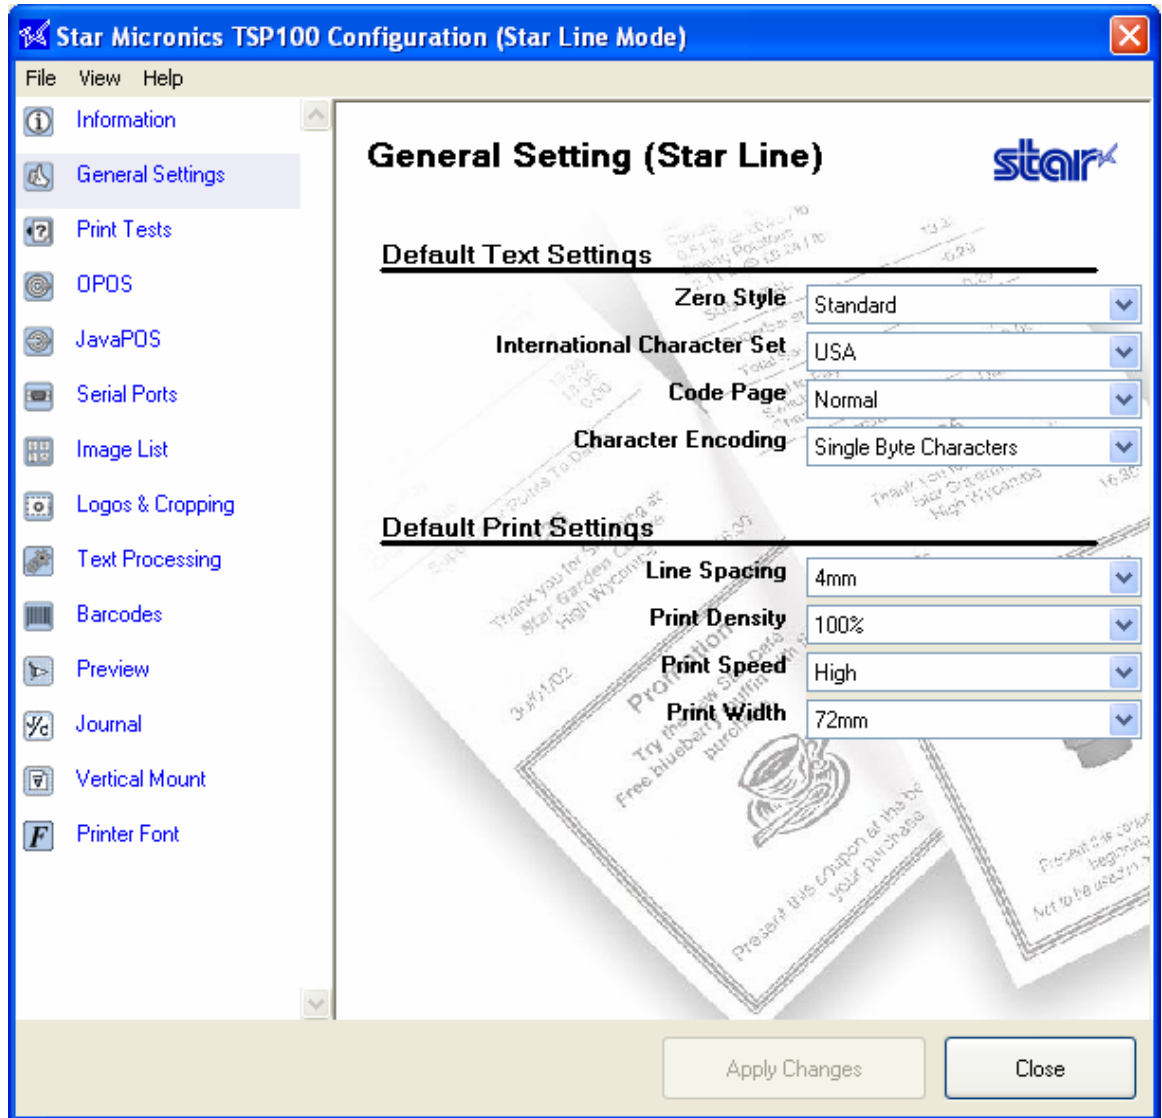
Star Micronics TSP100 Configuration (Star Line Mode)

File View Help

Information
General Settings
Print Tests
OPOS
JavaPOS
Serial Ports
Image List
Logos & Cropping
Text Processing
Barcodes
Preview
Journal
Vertical Mount
Printer Font

General Setting (Star Line)

star

Default Text Settings

Zero Style: Standard
International Character Set: USA
Code Page: Normal
Character Encoding: Single Byte Characters

Default Print Settings

Line Spacing: 4mm
Print Density: 100%
Print Speed: High
Print Width: 72mm

Apply Changes
Close